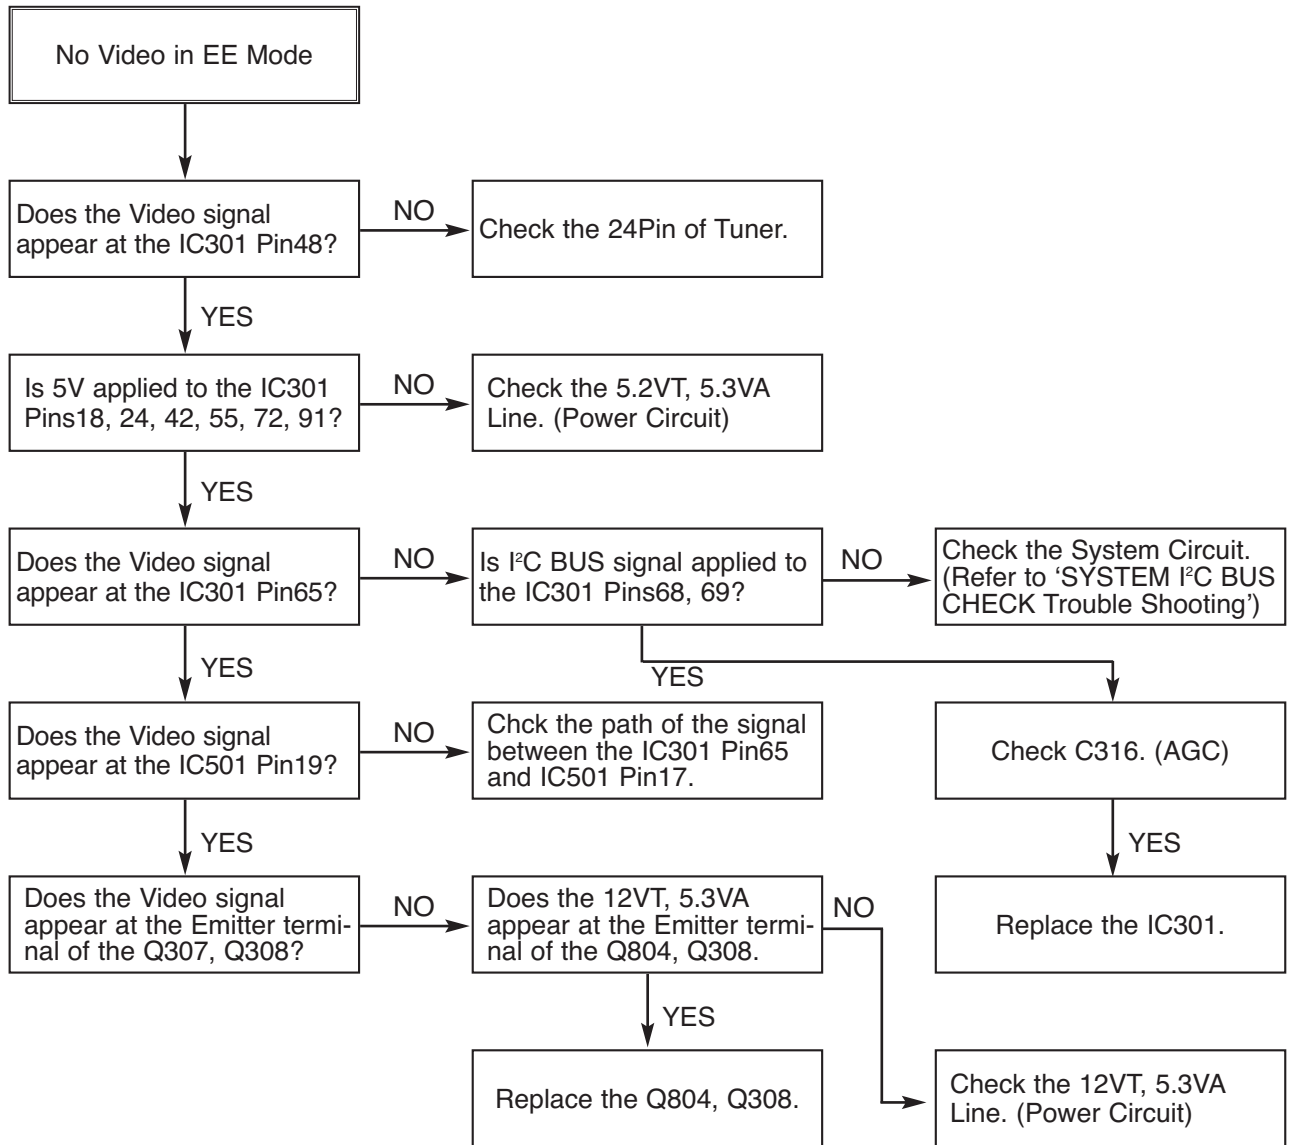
No Video in EE Mode

Does the Video signal appear at the IC301 Pin48?

NO

Check the 24Pin of Tuner.

YES

Is 5V applied to the IC301 Pins18, 24, 42, 55, 72, 91?

NO

Check the 5.2VT, 5.3VA Line. (Power Circuit)

YES

Does the Video signal appear at the IC301 Pin65?

NO

Is I$^2$C BUS signal applied to the IC301 Pins68, 69?

NO

Check the System Circuit. (Refer to 'SYSTEM I$^2$C BUS CHECK Trouble Shooting')

YES

YES

Does the Video signal appear at the IC501 Pin19?

NO

Chck the path of the signal between the IC301 Pin65 and IC501 Pin17.

Check C316. (AGC)

YES

YES

Does the Video signal appear at the Emitter terminal of the Q307, Q308?

NO

Does the 12VT, 5.3VA appear at the Emitter terminal of the Q804, Q308.

NO

Replace the IC301.

YES

Replace the Q804, Q308.

Check the 12VT, 5.3VA Line. (Power Circuit)